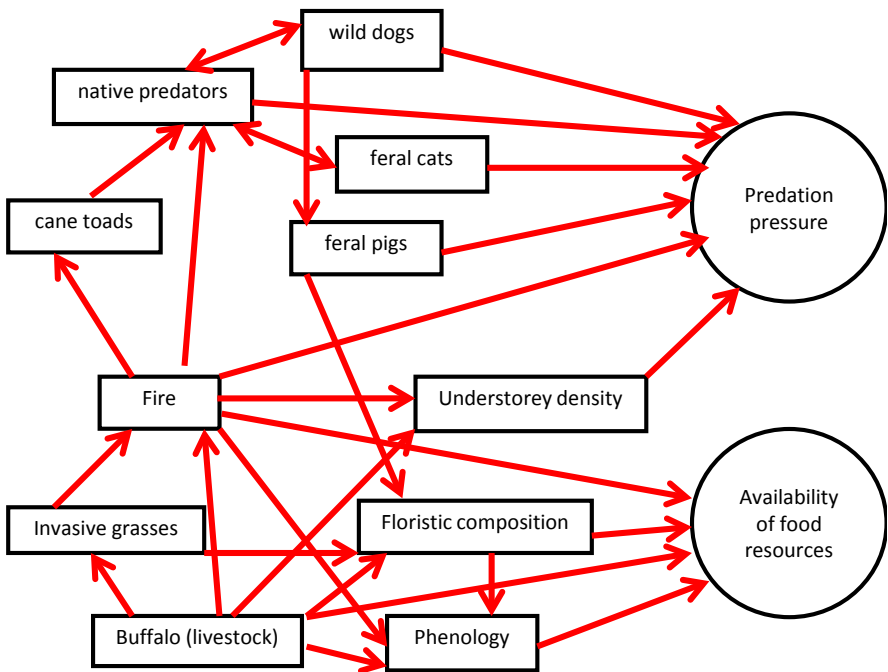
wild dogs

native predators

feral cats

cane toads

feral pigs

Predation pressure

Fire

Understorey density

Invasive grasses

Floristic composition

Availability of food resources

Buffalo (livestock)

Phenology